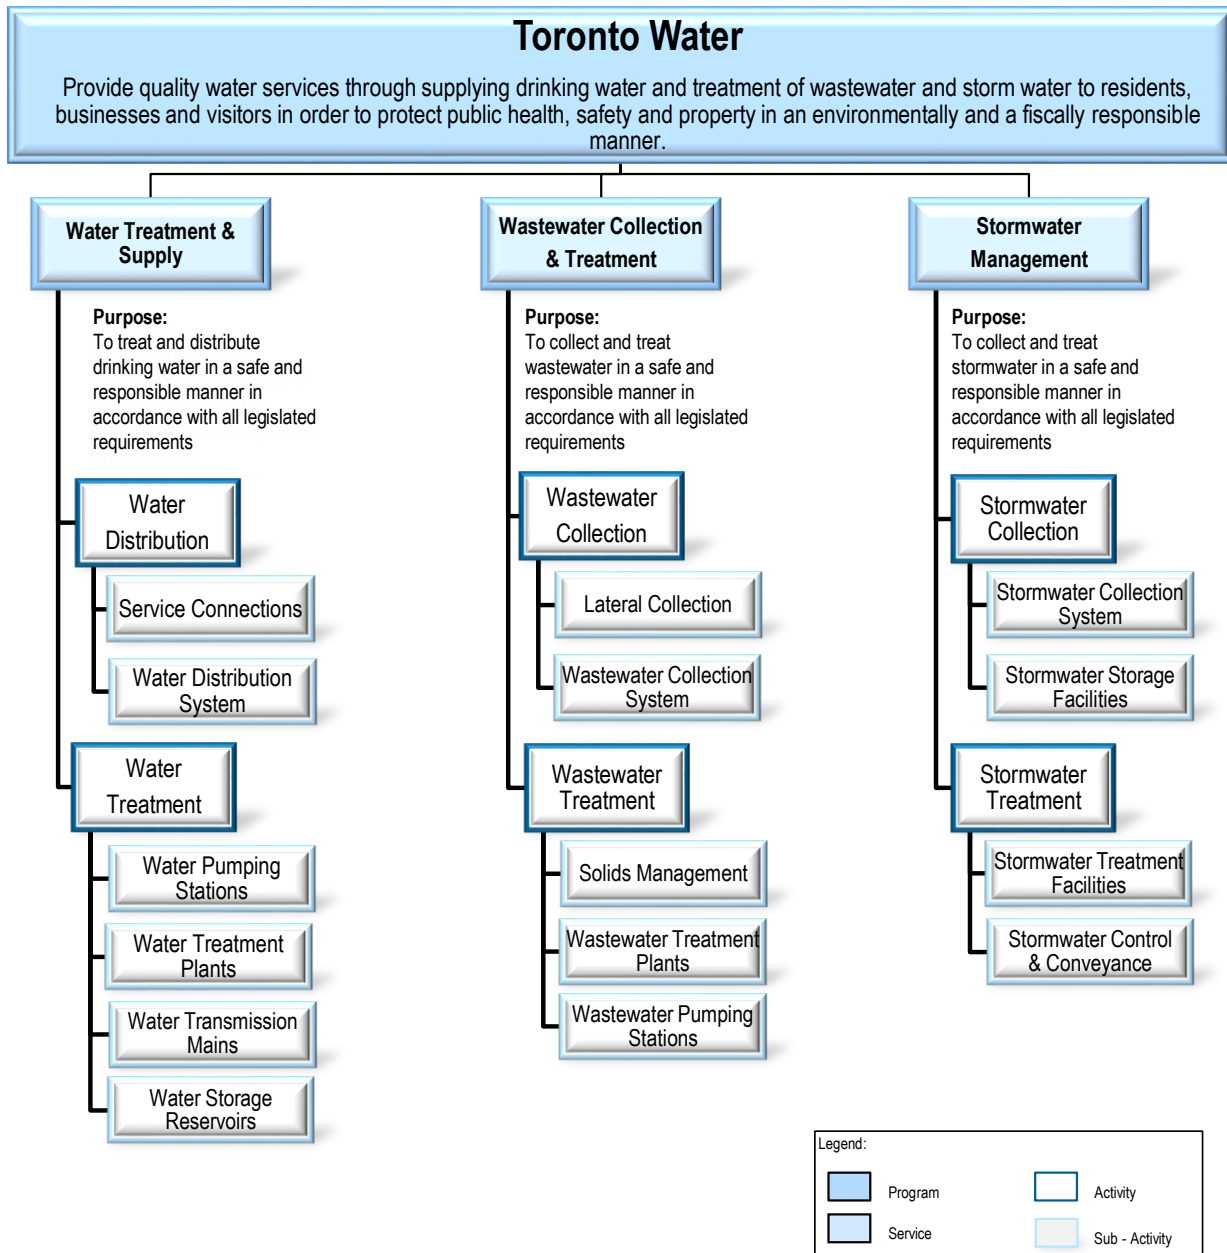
Toronto Water

Provide quality water services through supplying drinking water and treatment of wastewater and storm water to residents, businesses and visitors in order to protect public health, safety and property in an environmentally and a fiscally responsible manner.

Water Treatment & Supply

Purpose:
To treat and distribute drinking water in a safe and responsible manner in accordance with all legislated requirements

Water Distribution

Service Connections

Water Distribution System

Water Treatment

Water Pumping Stations

Water Treatment Plants

Water Transmission Mains

Water Storage Reservoirs

Wastewater Collection & Treatment

Purpose:
To collect and treat wastewater in a safe and responsible manner in accordance with all legislated requirements

Wastewater Collection

Lateral Collection

Wastewater Collection System

Wastewater Treatment

Solids Management

Wastewater Treatment Plants

Wastewater Pumping Stations

Stormwater Management

Purpose:
To collect and treat stormwater in a safe and responsible manner in accordance with all legislated requirements

Stormwater Collection

Stormwater Collection System

Stormwater Storage Facilities

Stormwater Treatment

Stormwater Treatment Facilities

Stormwater Control & Conveyance

Legend:
Program
Activity
Service
Sub - Activity